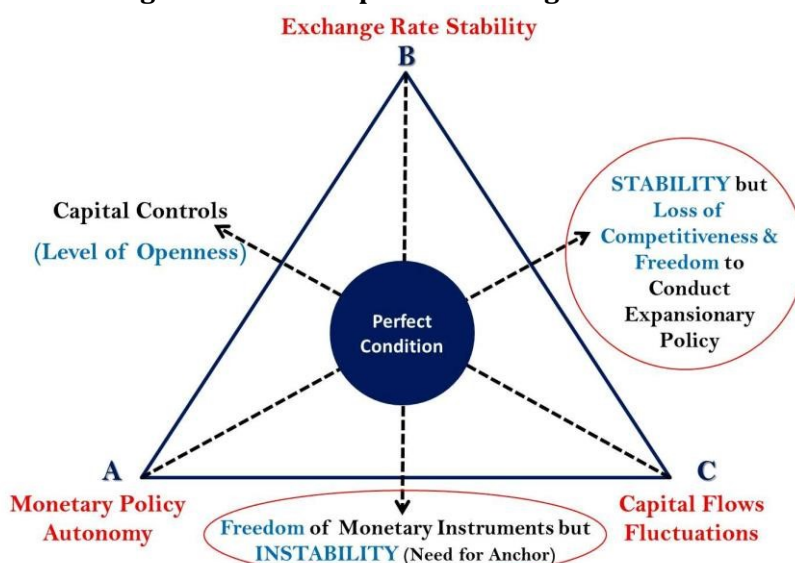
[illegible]

Exchange Rate Stability

B

Capital Controls
(Level of Openness)

STABILITY but Loss of Competitiveness & Freedom to Conduct Expansionary Policy

Perfect Condition

A

Monetary Policy Autonomy

C

Capital Flows Fluctuations

Freedom of Monetary Instruments but INSTABILITY (Need for Anchor)